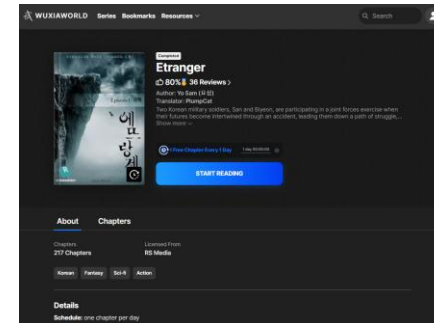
WUXIAWORLD Series Bookmarks Resources

Search

Completed

Etranger

80% 36 Reviews >

Author: Yo Sam (요샘)
Translator: PlumpCat

Two Korean military soldiers, San and Byeon, are participating in a joint forces exercise when their futures become intertwined through an accident, leading them down a path of struggle...
Show more

1 Free Chapter Every 1 Day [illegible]

START READING

About Chapters

Chapters
217 Chapters

Licensed From
RS Media

Korean Fantasy Sci-fi Action

Details
Schedule: one chapter per day